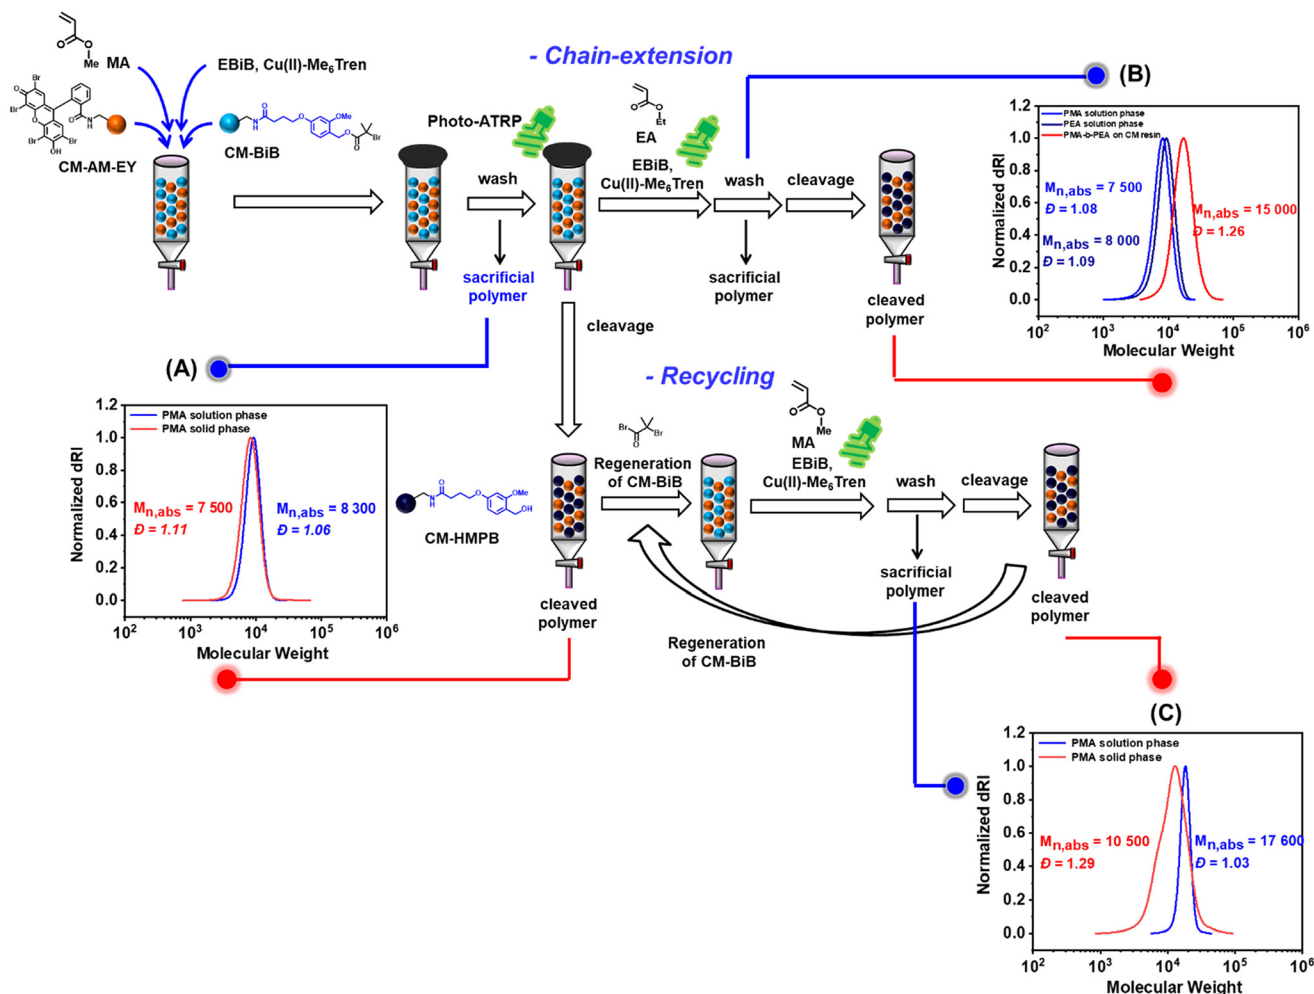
Me MA

EBiB, Cu(II)-Me$_6$Tren

CM-AM-EY

CM-BiB

Photo-ATRP

wash

sacrificial polymer

- Chain-extension

EA

Et

EBiB, Cu(II)-Me$_6$Tren

wash

cleavage

sacrificial polymer

cleaved polymer

(B)

PMA solution phase
PEA solution phase
PMA-b-PEA on CM resin

$M_{n,abs}$ = 7 500
$Đ$ = 1.08

$M_{n,abs}$ = 8 000
$Đ$ = 1.09

$M_{n,abs}$ = 15 000
$Đ$ = 1.26

Normalized dRI

1.2
1.0
0.8
0.6
0.4
0.2
0.0

$10^2$ $10^3$ $10^4$ $10^5$ $10^6$

Molecular Weight

cleavage

(A)

- Recycling

PMA solution phase
PMA solid phase

$M_{n,abs}$ = 7 500
$Đ$ = 1.11

$M_{n,abs}$ = 8 300
$Đ$ = 1.06

Normalized dRI

1.2
1.0
0.8
0.6
0.4
0.2
0.0

$10^2$ $10^3$ $10^4$ $10^5$ $10^6$

Molecular Weight

CM-HMPB

OMe

OH

cleaved polymer

Br Br

Regeneration of CM-BiB

MA

Me

EBiB, Cu(II)-Me$_6$Tren

wash

cleavage

sacrificial polymer

cleaved polymer

Regeneration of CM-BiB

(C)

PMA solution phase
PMA solid phase

$M_{n,abs}$ = 10 500
$Đ$ = 1.29

$M_{n,abs}$ = 17 600
$Đ$ = 1.03

Normalized dRI

1.2
1.0
0.8
0.6
0.4
0.2
0.0

$10^2$ $10^3$ $10^4$ $10^5$ $10^6$

Molecular Weight